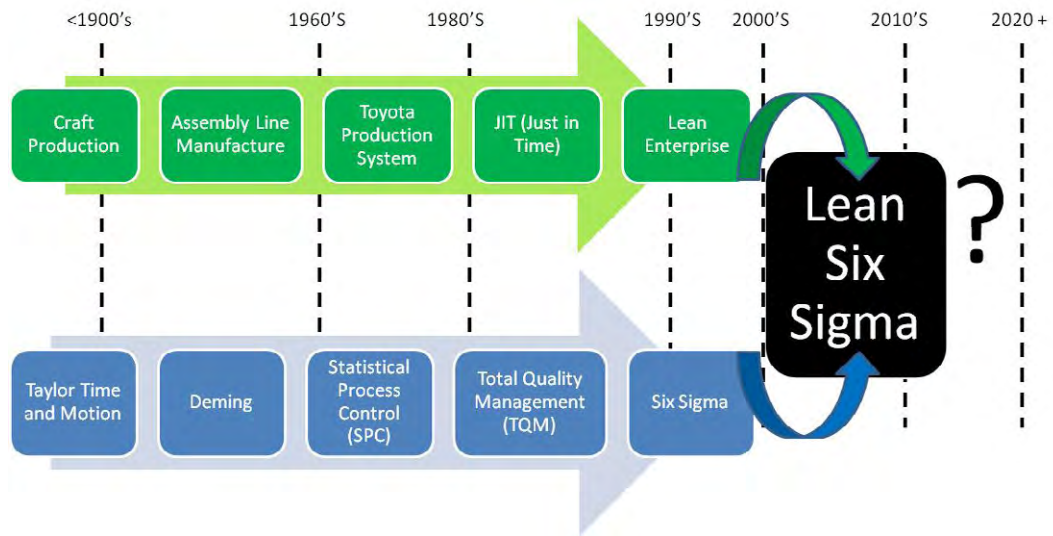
<1900's 1960'S 1980'S 1990'S 2000'S 2010'S 2020 +

Craft Production

Assembly Line Manufacture

Toyota Production System

JIT (Just in Time)

Lean Enterprise

Lean Six Sigma

?

Taylor Time and Motion

Deming

Statistical Process Control (SPC)

Total Quality Management (TQM)

Six Sigma